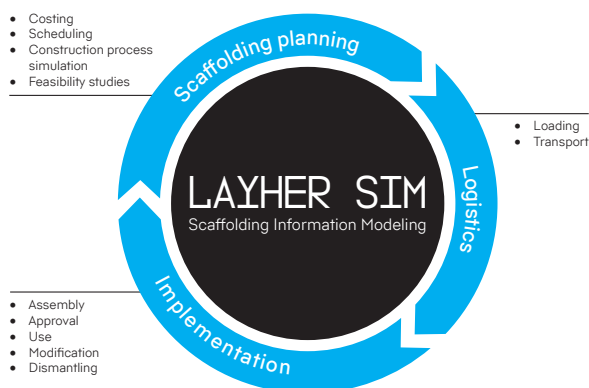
- Costing
- Scheduling
- Construction process simulation
- Feasibility studies

Scaffolding planning

- Loading
- Transport

Logistics

LAYHER SIM
Scaffolding Information Modeling

Implementation

- Assembly
- Approval
- Use
- Modification
- Dismantling